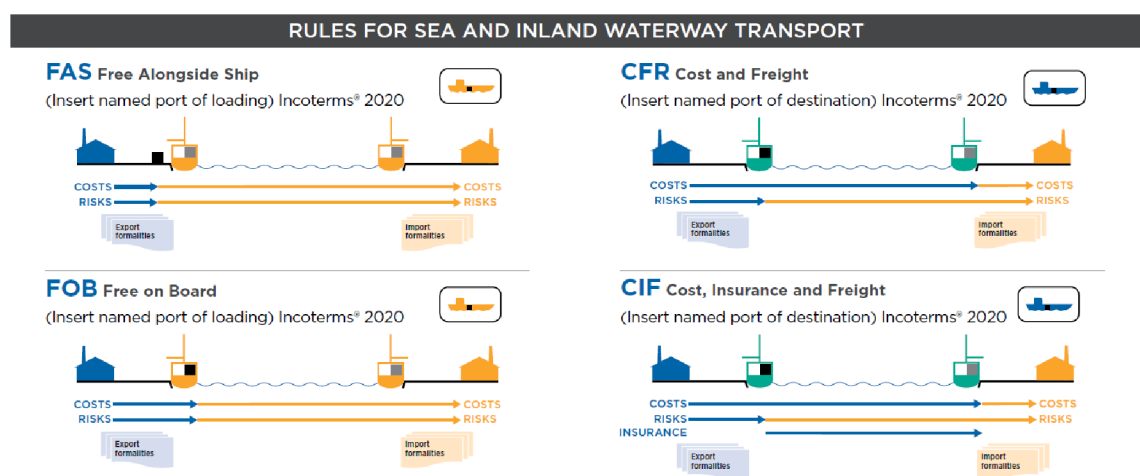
RULES FOR SEA AND INLAND WATERWAY TRANSPORT

FAS Free Alongside Ship

(Insert named port of loading) Incoterms® 2020

COSTS
RISKS
COSTS
RISKS
Export formalities
Import formalities

CFR Cost and Freight

(Insert named port of destination) Incoterms® 2020

COSTS
RISKS
COSTS
RISKS
Export formalities
Import formalities

FOB Free on Board

(Insert named port of loading) Incoterms® 2020

COSTS
RISKS
COSTS
RISKS
Export formalities
Import formalities

CIF Cost, Insurance and Freight

(Insert named port of destination) Incoterms® 2020

COSTS
RISKS
INSURANCE
COSTS
RISKS
Export formalities
Import formalities